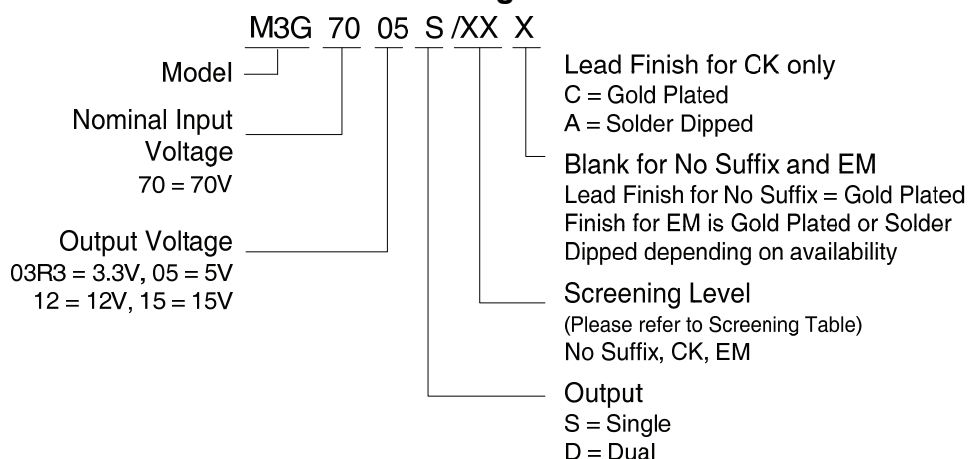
M3G 70 05 S /XX X

Model

Nominal Input Voltage
70 = 70V

Output Voltage
03R3 = 3.3V, 05 = 5V
12 = 12V, 15 = 15V

Lead Finish for CK only
C = Gold Plated
A = Solder Dipped

Blank for No Suffix and EM
Lead Finish for No Suffix = Gold Plated
Finish for EM is Gold Plated or Solder Dipped depending on availability

Screening Level
(Please refer to Screening Table)
No Suffix, CK, EM

Output
S = Single
D = Dual